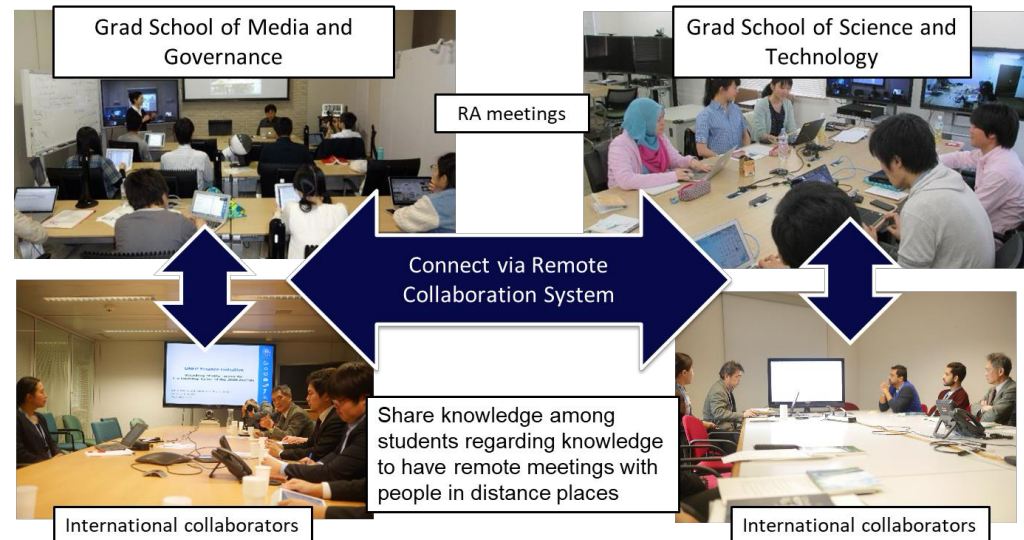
Grad School of Media and Governance

Grad School of Science and Technology

RA meetings

Connect via Remote Collaboration System

Share knowledge among students regarding knowledge to have remote meetings with people in distance places

International collaborators

International collaborators